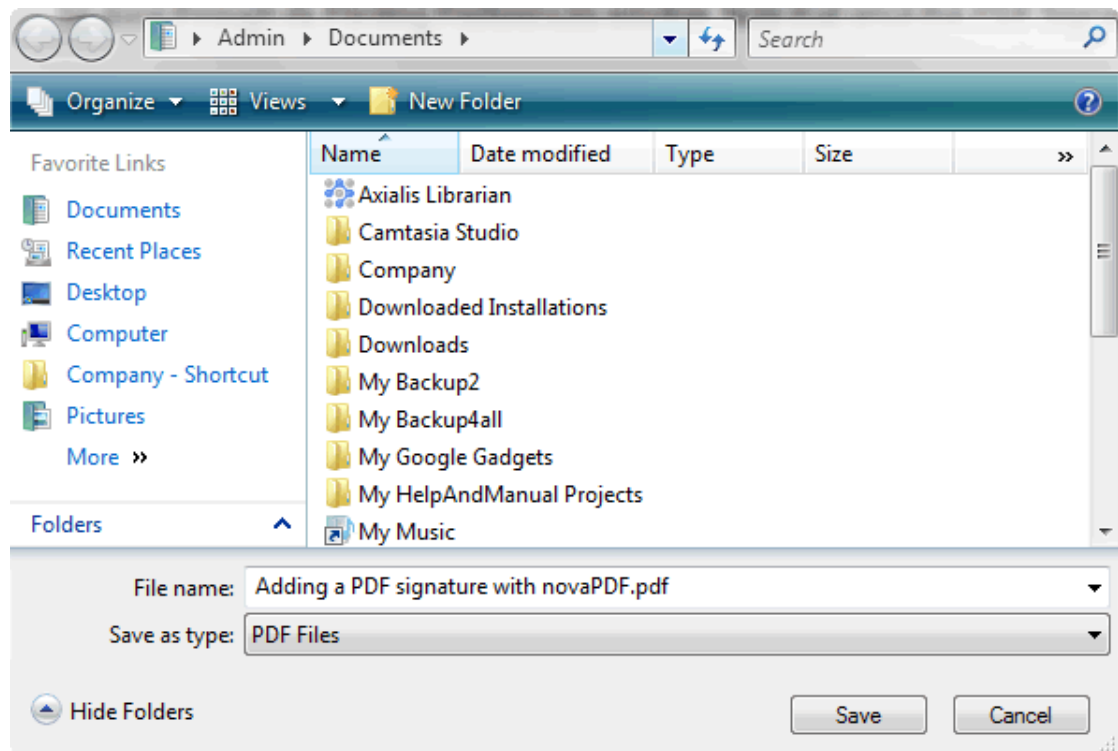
Admin ▸ Documents ▸

Search

Organize ▾ Views ▾ New Folder

Favorite Links

Documents
Recent Places
Desktop
Computer
Company - Shortcut
Pictures
More »

Folders

| Name | Date modified | Type | Size | » |
|---|---|---|---|---|
| Axialis Librarian | | | | |
| Camtasia Studio | | | | |
| Company | | | | |
| Downloaded Installations | | | | |
| Downloads | | | | |
| My Backup2 | | | | |
| My Backup4all | | | | |
| My Google Gadgets | | | | |
| My HelpAndManual Projects | | | | |
| My Music | | | | |

File name: Adding a PDF signature with novaPDF.pdf

Save as type: PDF Files

Hide Folders

Save

Cancel